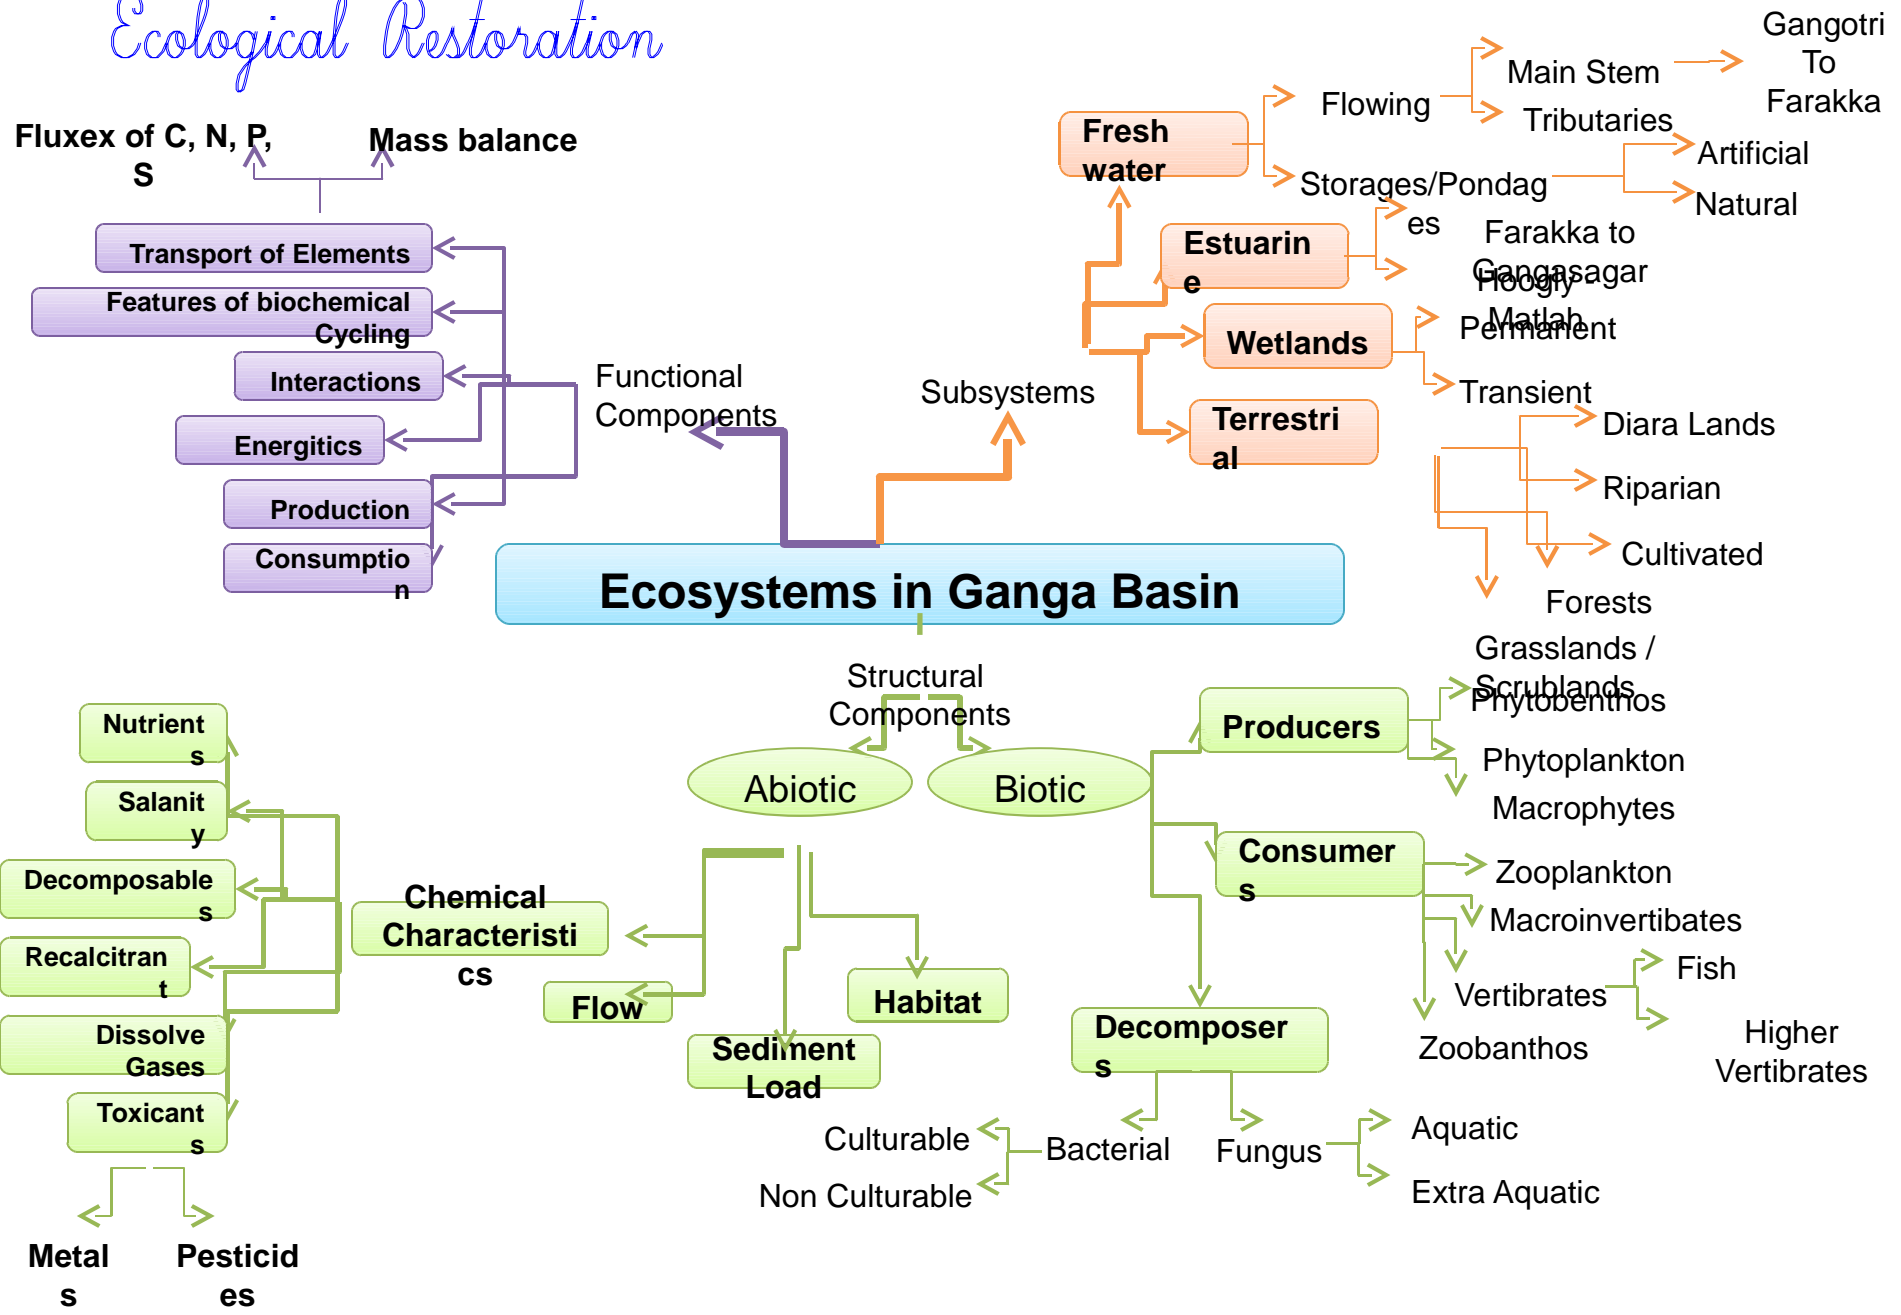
Ecological Restoration

Fluxex of C, N, P, S

Mass balance

Transport of Elements

Features of biochemical Cycling

Interactions

Energitics

Production

Consumption

Functional Components

Subsystems

Ecosystems in Ganga Basin

Fresh water

Flowing

Main Stem

Gangotri To Farakka

Tributaries

Storages/Pondages

Artificial

Natural

Estuarine

Farakka to Gangasagar

Hoogly - Matlah

Wetlands

Permanent

Transient

Terrestrial

Diara Lands

Riparian

Cultivated

Forests

Grasslands / Scrublands

Structural Components

Abiotic

Biotic

Producers

Phytobenthos

Phytoplankton

Macrophytes

Consumers

Zooplankton

Macroinvertibates

Fish

Vertibrates

Higher Vertibrates

Zoobanthos

Decomposers

Bacterial

Culturable

Non Culturable

Fungus

Aquatic

Extra Aquatic

Nutrients

Salanity

Decomposables

Recalcitrant

Dissolve Gases

Toxicants

Metals

Pesticides

Chemical Characteristics

Flow

Sediment Load

Habitat